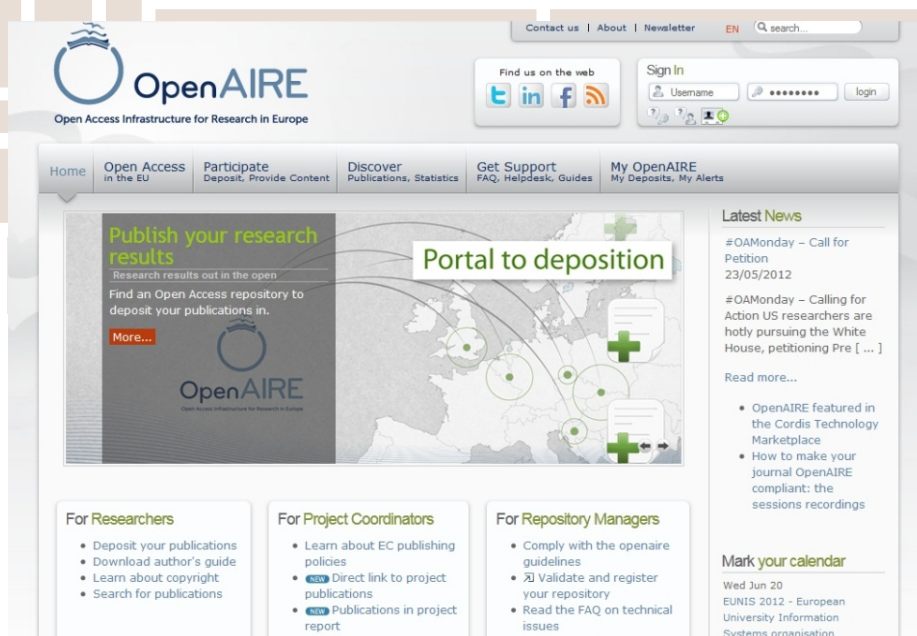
Contact us | About | Newsletter EN search...

OpenAIRE
Open Access Infrastructure for Research in Europe

Find us on the web

Sign In
Username
••••••••
login

Home
Open Access in the EU
Participate Deposit, Provide Content
Discover Publications, Statistics
Get Support FAQ, Helpdesk, Guides
My OpenAIRE My Deposits, My Alerts

Publish your research results
Research results out in the open
Find an Open Access repository to deposit your publications in.
More...

OpenAIRE
Open Access Infrastructure for Research in Europe

Portal to deposition

Latest News
#OAMonday – Call for Petition
23/05/2012

#OAMonday – Calling for Action US researchers are hotly pursuing the White House, petitioning Pre [ ... ]

Read more...

- OpenAIRE featured in the Cordis Technology Marketplace
- How to make your journal OpenAIRE compliant: the sessions recordings

For Researchers
- Deposit your publications
- Download author's guide
- Learn about copyright
- Search for publications

For Project Coordinators
- Learn about EC publishing policies
- NEW Direct link to project publications
- NEW Publications in project report

For Repository Managers
- Comply with the openaire guidelines
- Validate and register your repository
- Read the FAQ on technical issues

Mark your calendar
Wed Jun 20
EUNIS 2012 - European University Information Systems organisation